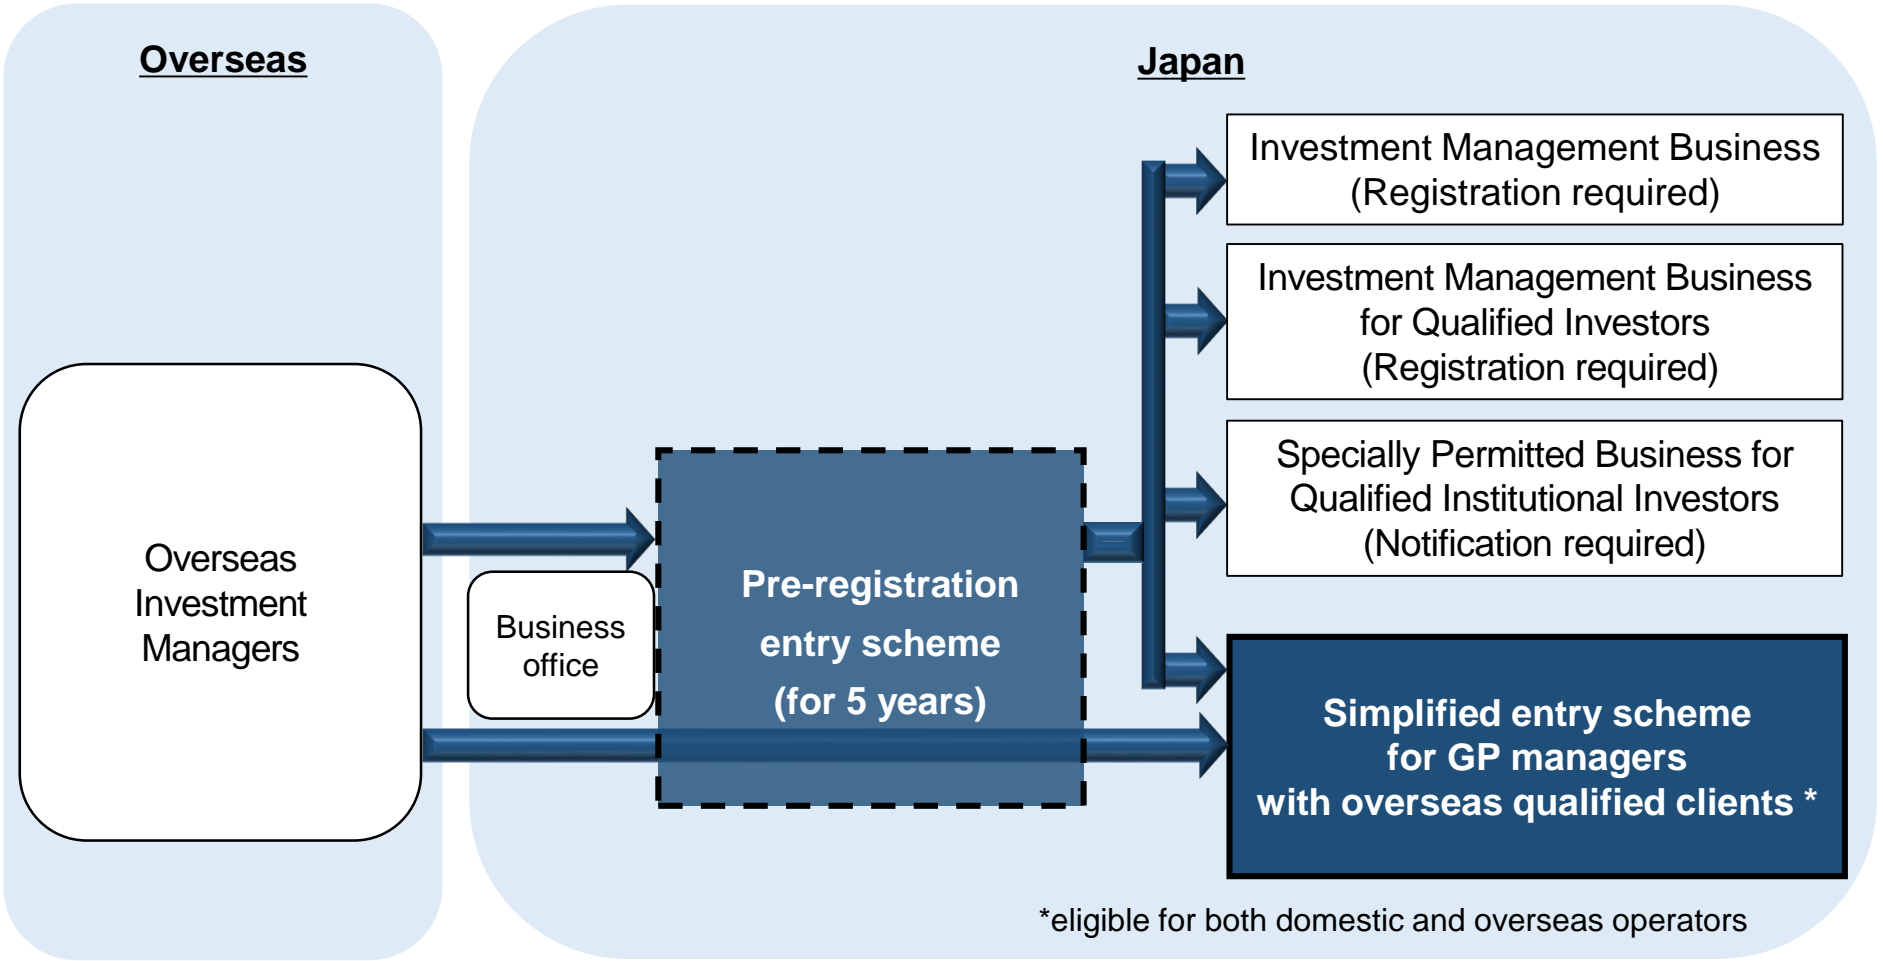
Overseas

Japan

Overseas Investment Managers

Business office

Pre-registration entry scheme (for 5 years)

Investment Management Business (Registration required)

Investment Management Business for Qualified Investors (Registration required)

Specially Permitted Business for Qualified Institutional Investors (Notification required)

Simplified entry scheme for GP managers with overseas qualified clients *

*eligible for both domestic and overseas operators